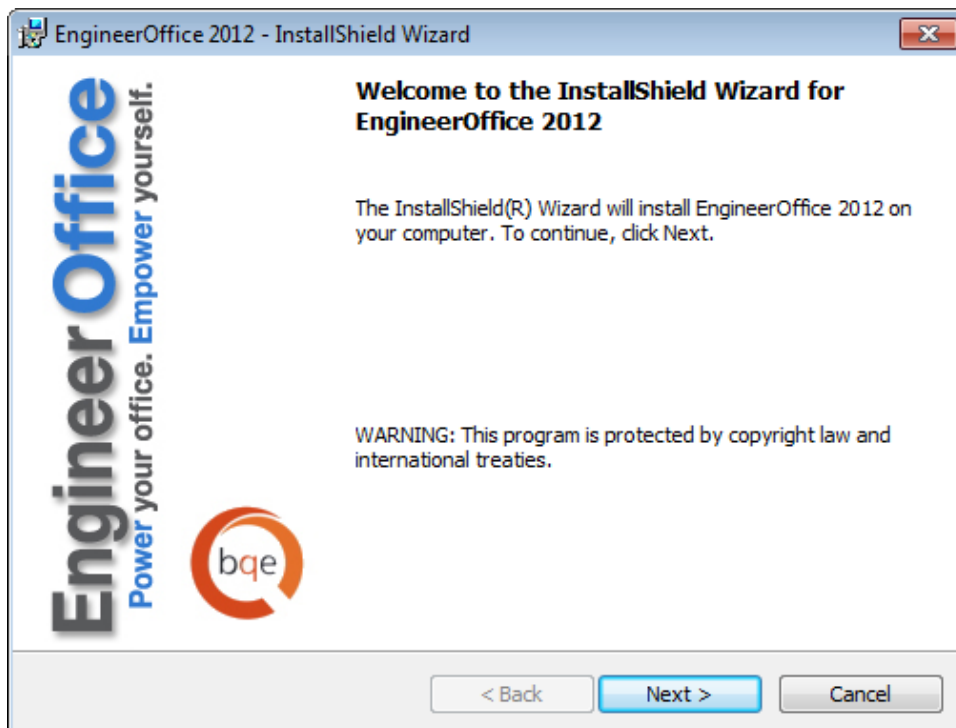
EngineerOffice 2012 - InstallShield Wizard

EngineerOffice
Power your office. Empower yourself.

bqe

Welcome to the InstallShield Wizard for EngineerOffice 2012

The InstallShield(R) Wizard will install EngineerOffice 2012 on your computer. To continue, click Next.

WARNING: This program is protected by copyright law and international treaties.

< Back
Next >
Cancel